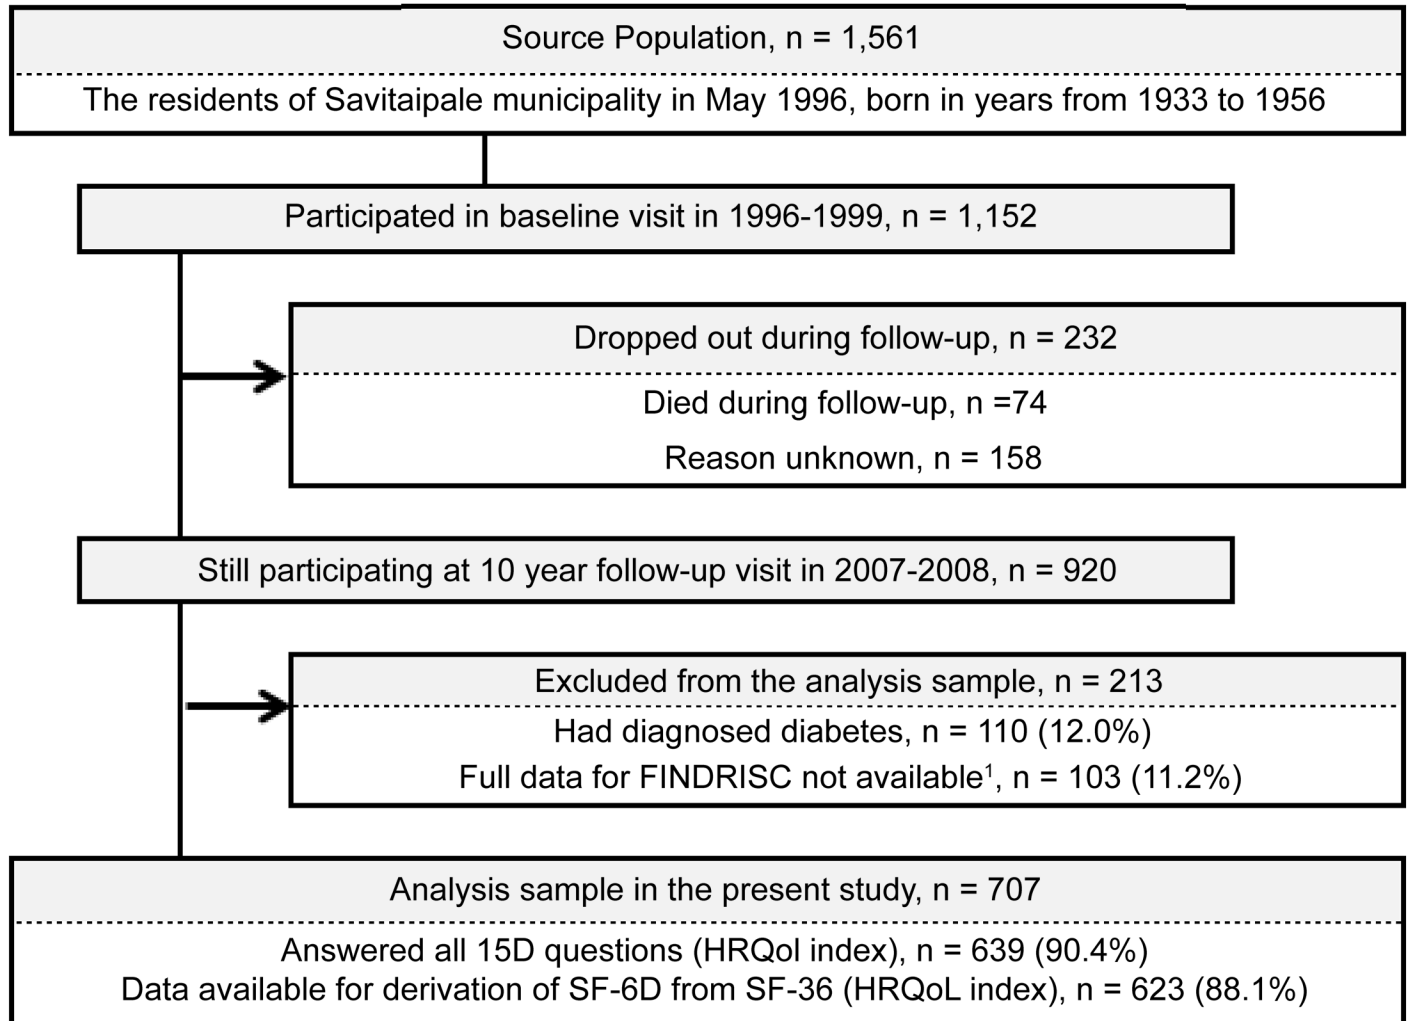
Source Population, n = 1,561

The residents of Savitaipale municipality in May 1996, born in years from 1933 to 1956

Participated in baseline visit in 1996-1999, n = 1,152

Dropped out during follow-up, n = 232

Died during follow-up, n =74

Reason unknown, n = 158

Still participating at 10 year follow-up visit in 2007-2008, n = 920

Excluded from the analysis sample, n = 213

Had diagnosed diabetes, n = 110 (12.0%)

Full data for FINDRISC not available$^1$, n = 103 (11.2%)

Analysis sample in the present study, n = 707

Answered all 15D questions (HRQol index), n = 639 (90.4%)

Data available for derivation of SF-6D from SF-36 (HRQoL index), n = 623 (88.1%)